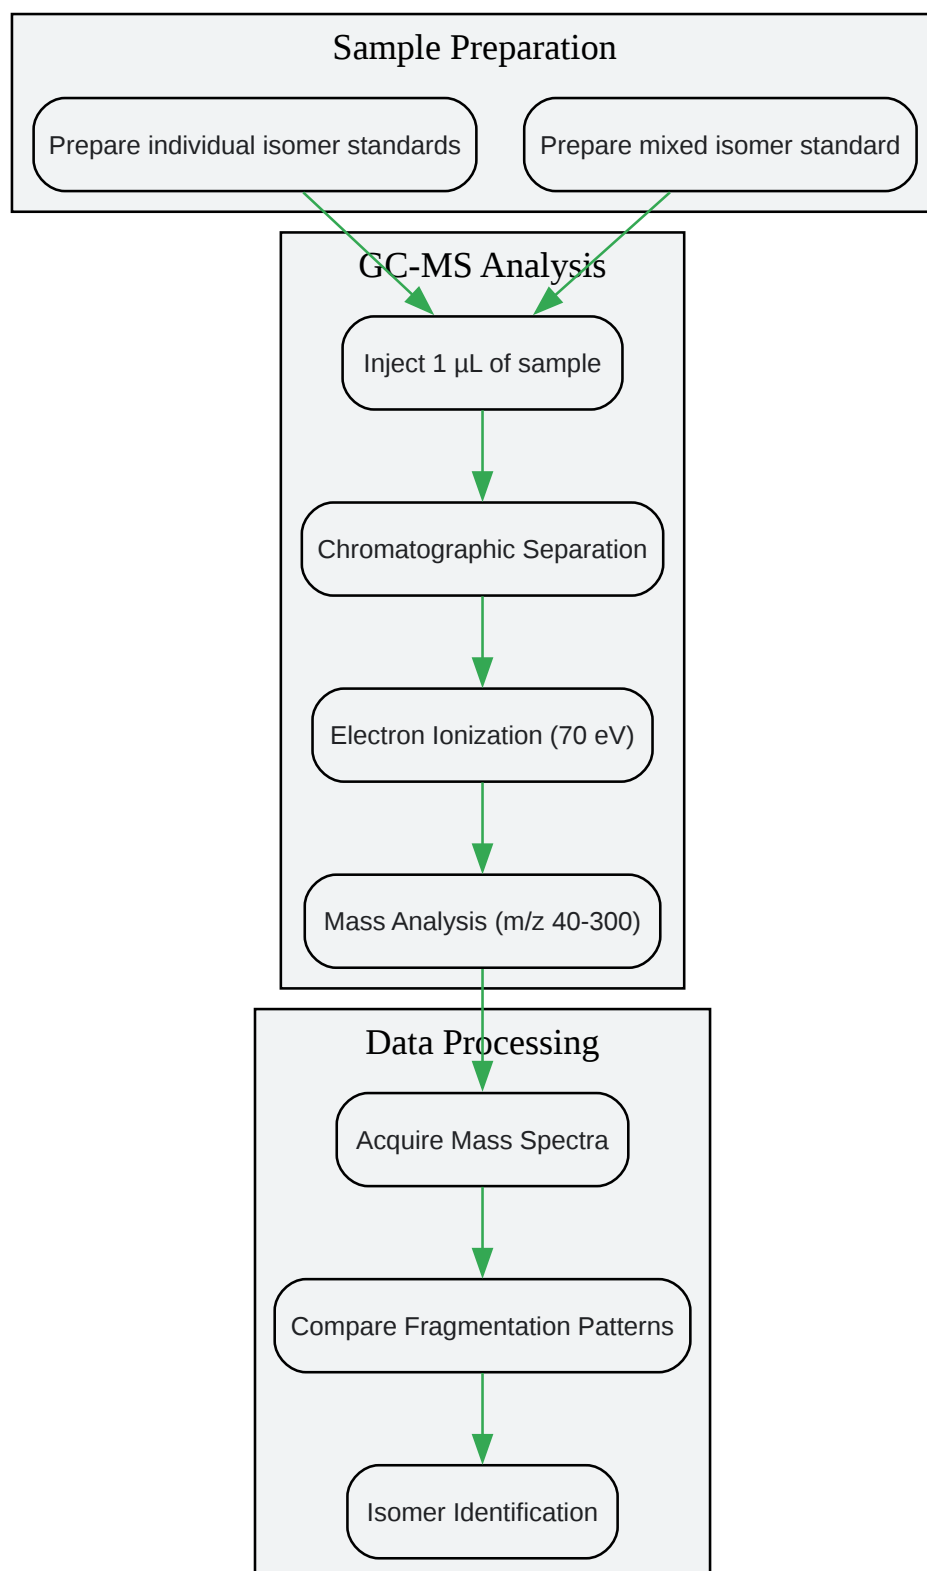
Sample Preparation

Prepare individual isomer standards

Prepare mixed isomer standard

GC-MS Analysis

Inject 1 µL of sample

Chromatographic Separation

Electron Ionization (70 eV)

Mass Analysis (m/z 40-300)

Data Processing

Acquire Mass Spectra

Compare Fragmentation Patterns

Isomer Identification